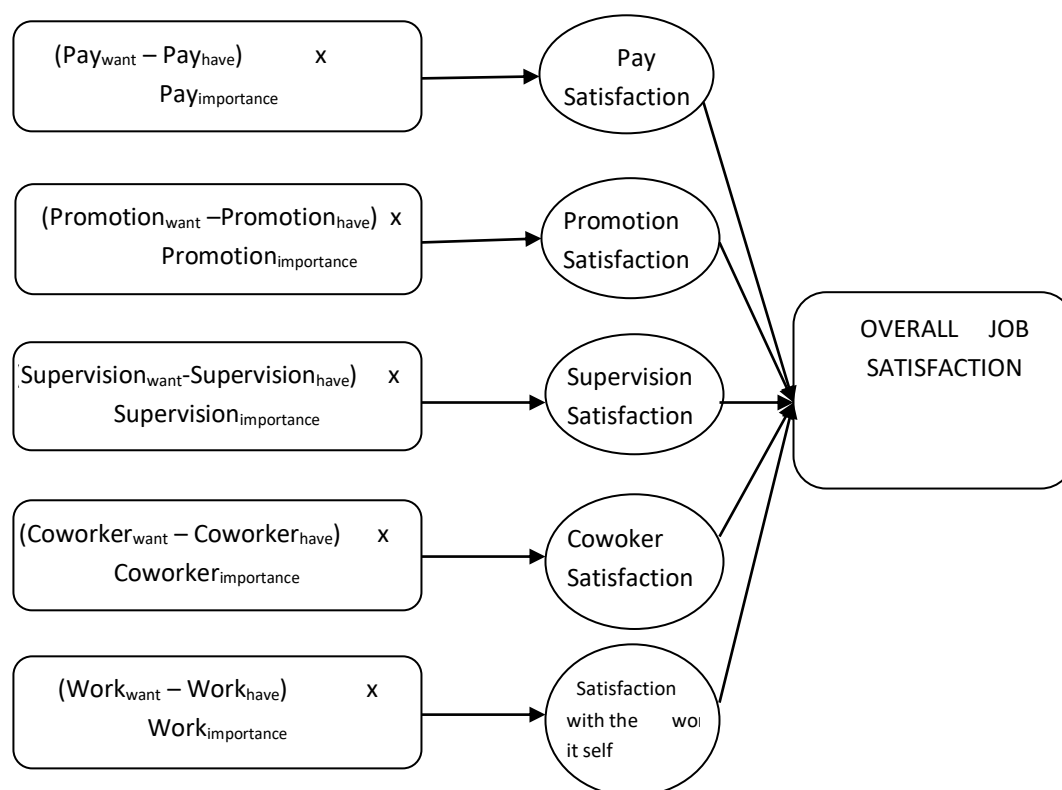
$(Pay_{want} – Pay_{have})$ x $Pay_{importance}$

Pay Satisfaction

$(Promotion_{want} –Promotion_{have})$ x $Promotion_{importance}$

Promotion Satisfaction

$Supervision_{want}-Supervision_{have})$ x $Supervision_{importance}$

Supervision Satisfaction

$(Coworker_{want} – Coworker_{have})$ x $Coworker_{importance}$

Cowoker Satisfaction

$(Work_{want} – Work_{have})$ x $Work_{importance}$

Satisfaction with the wo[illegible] it self

OVERALL JOB SATISFACTION